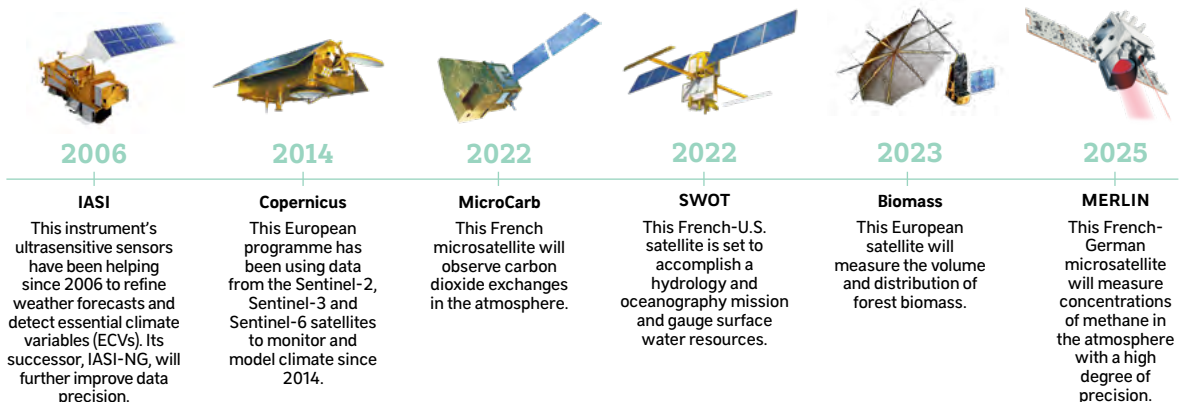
2006

IASI

This instrument's ultrasensitive sensors have been helping since 2006 to refine weather forecasts and detect essential climate variables (ECVs). Its successor, IASI-NG, will further improve data precision.

2014

Copernicus

This European programme has been using data from the Sentinel-2, Sentinel-3 and Sentinel-6 satellites to monitor and model climate since 2014.

2022

MicroCarb

This French microsatellite will observe carbon dioxide exchanges in the atmosphere.

2022

SWOT

This French-U.S. satellite is set to accomplish a hydrology and oceanography mission and gauge surface water resources.

2023

Biomass

This European satellite will measure the volume and distribution of forest biomass.

2025

MERLIN

This French-German microsatellite will measure concentrations of methane in the atmosphere with a high degree of precision.